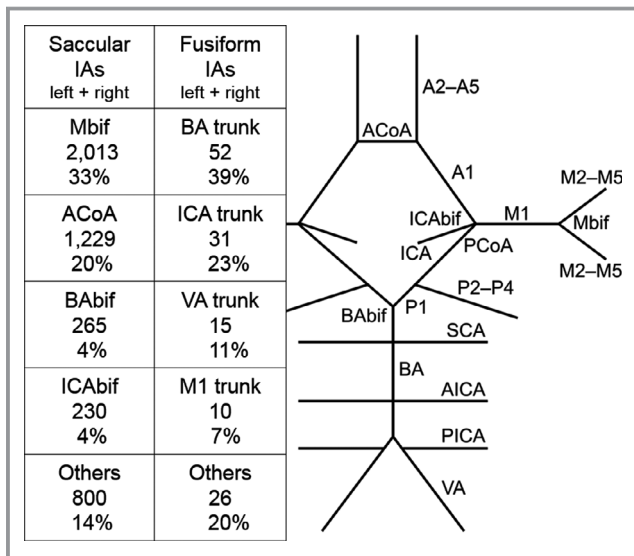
| Saccular IAs left + right | Fusiform IAs left + right |
|---|---|
| Mbif 2,013 33% | BA trunk 52 39% |
| ACoA 1,229 20% | ICA trunk 31 23% |
| BAbif 265 4% | VA trunk 15 11% |
| ICAbif 230 4% | M1 trunk 10 7% |
| Others 800 14% | Others 26 20% |

A2–A5
ACoA
A1
M2–M5
M1
ICAbif
Mbif
ICA
PCoA
M2–M5
P2–P4
BAbif
P1
SCA
BA
AICA
PICA
VA